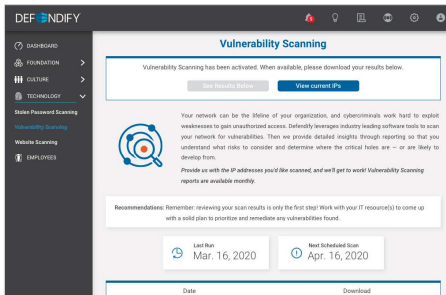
DEFENDIFY

1

DASHBOARD
FOUNDATION
CULTURE
TECHNOLOGY
Stolen Password Scanning
Vulnerability Scanning
Website Scanning
EMPLOYEES

Vulnerability Scanning

Vulnerability Scanning has been activated. When available, please download your results below.

See Results Below

View current IPs

Your network can be the lifeline of your organization, and cybercriminals work hard to exploit weaknesses to gain unauthorized access. Defendify leverages industry leading software tools to scan your network for vulnerabilities. Then we provide detailed insights through reporting so that you understand what risks to consider and determine where the critical holes are – or are likely to develop from.

Provide us with the IP addresses you'd like scanned, and we'll get to work! Vulnerability Scanning reports are available monthly.

Recommendations: Remember: reviewing your scan results is only the first step! Work with your IT resource(s) to come up with a solid plan to prioritize and remediate any vulnerabilities found.

Last Run
Mar. 16, 2020

Next Scheduled Scan
Apr. 16, 2020

| Date | Download |
|---|---|